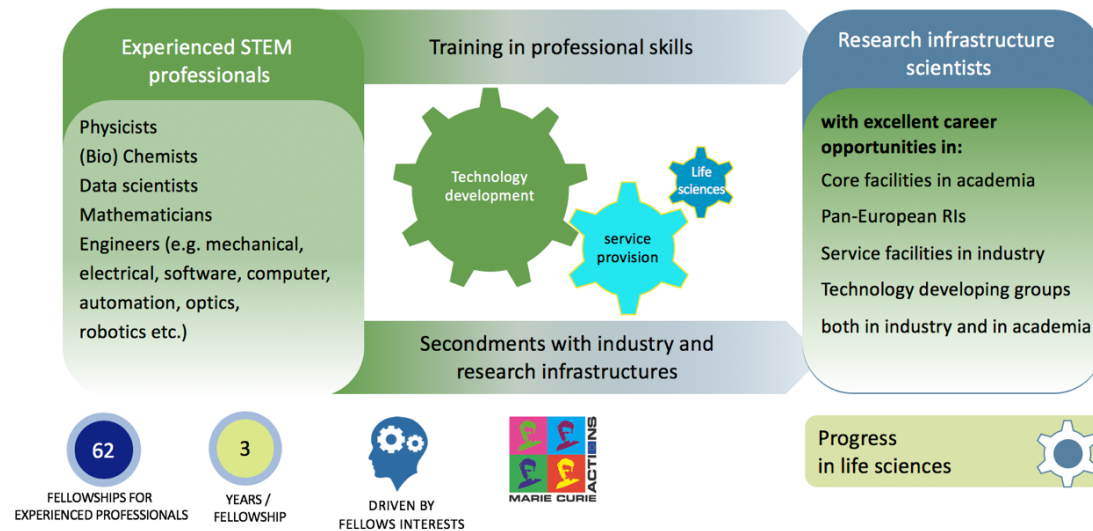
Experienced STEM professionals

Training in professional skills

Research infrastructure scientists

Physicists
(Bio) Chemists
Data scientists
Mathematicians
Engineers (e.g. mechanical, electrical, software, computer, automation, optics, robotics etc.)

Technology development

Life sciences

service provision

with excellent career opportunities in:
Core facilities in academia
Pan-European RIs
Service facilities in industry
Technology developing groups both in industry and in academia

Secondments with industry and research infrastructures

62
FELLOWSHIPS FOR EXPERIENCED PROFESSIONALS

3
YEARS / FELLOWSHIP

DRIVEN BY FELLOWS INTERESTS

MARIE CURIE ACTIONS

Progress in life sciences